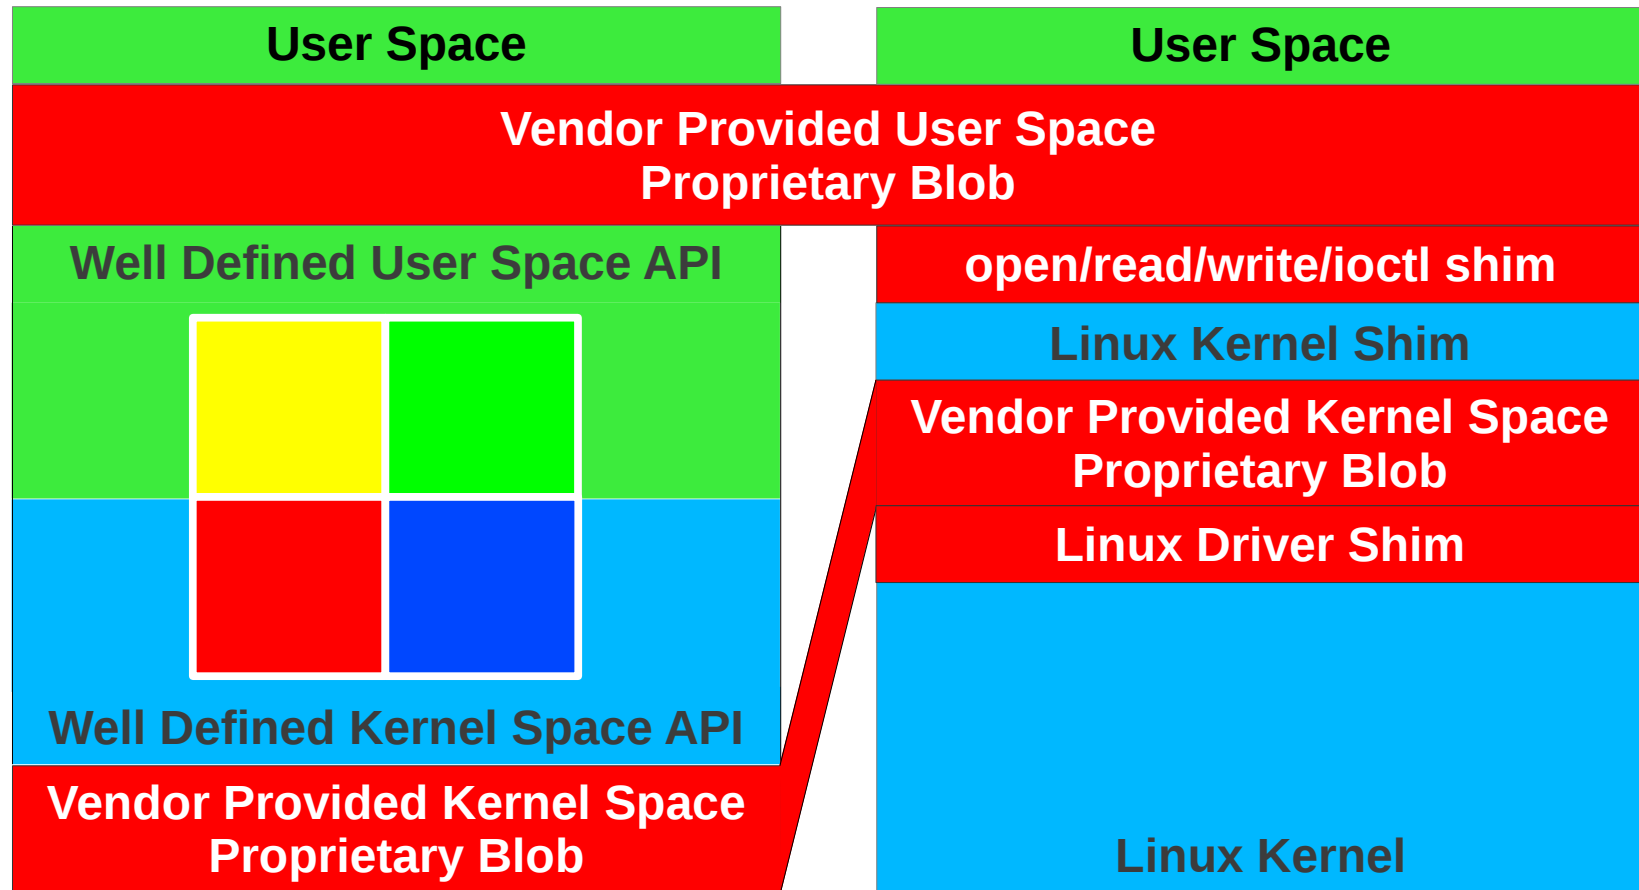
User Space

User Space

Vendor Provided User Space Proprietary Blob

Well Defined User Space API

open/read/write/ioctl shim

Linux Kernel Shim

Vendor Provided Kernel Space Proprietary Blob

Linux Driver Shim

Well Defined Kernel Space API

Vendor Provided Kernel Space Proprietary Blob

Linux Kernel